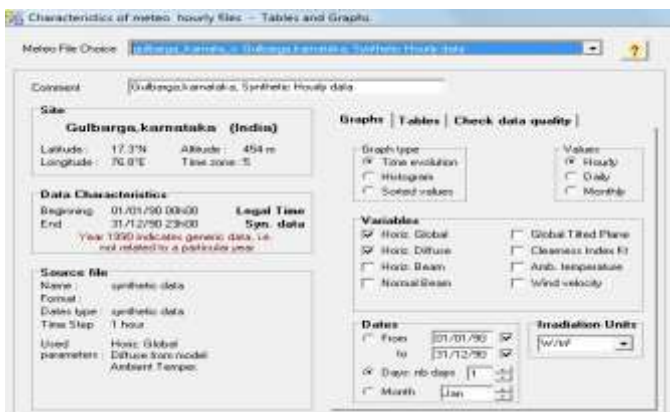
Characteristics of meteo. hourly files - Tables and Graphs

Meteo File Choice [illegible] Gulbarga karnataka, Synthetic Hourly data

?

Comment Gulbarga,karnataka, Synthetic Hourly data

Site

Gulbarga,karnataka (India)

Latitude 17.3°N Altitude 454 m
Longitude 76.8°E Time zone 5

Data Characteristics

Beginning 01/01/90 00h00 Legal Time
End 31/12/90 23h00 Syn. data
Year 1990 indicates generic data, i.e. not related to a particular year.

Source file

Name synthetic data
Format
Dates type synthetic data
Time Step 1 hour
Used parameters Horiz. Global
Diffuse from model
Ambient Temper.

Graphs | Tables | Check data quality

Graph type
Time evolution
Histogram
Sorted values

Values
Hourly
Daily
Monthly

Variables
Horiz. Global
Horiz. Diffuse
Horiz. Beam
Normal Beam
Global Tilted Plane
Clearness Index Kt
Amb. temperature
Wind velocity

Dates
From 01/01/90
to 31/12/90
Days: nb days 1
Month Jan

Irradiation Units
W/m²